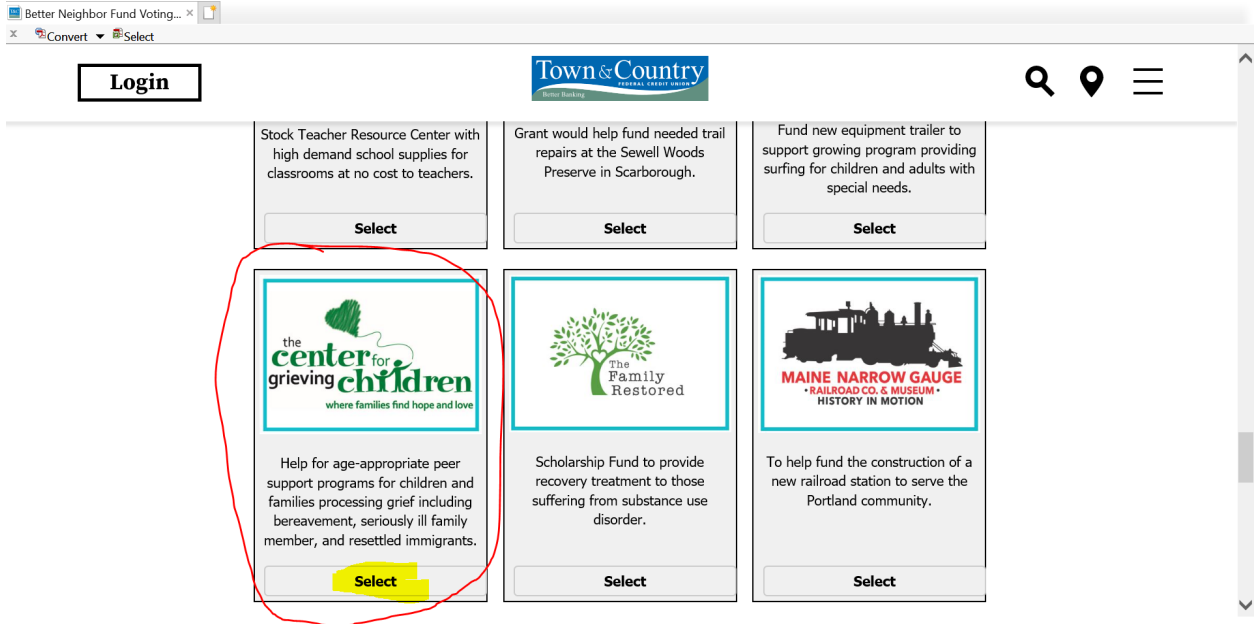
Better Neighbor Fund Voting... ×

Convert Select

Login

Town & Country FEDERAL CREDIT UNION Better Banking

Stock Teacher Resource Center with high demand school supplies for classrooms at no cost to teachers.

Select

Grant would help fund needed trail repairs at the Sewell Woods Preserve in Scarborough.

Select

Fund new equipment trailer to support growing program providing surfing for children and adults with special needs.

Select

the center for grieving children where families find hope and love

Help for age-appropriate peer support programs for children and families processing grief including bereavement, seriously ill family member, and resettled immigrants.

Select

The Family Restored

Scholarship Fund to provide recovery treatment to those suffering from substance use disorder.

Select

MAINE NARROW GAUGE RAILROAD CO. & MUSEUM HISTORY IN MOTION

To help fund the construction of a new railroad station to serve the Portland community.

Select